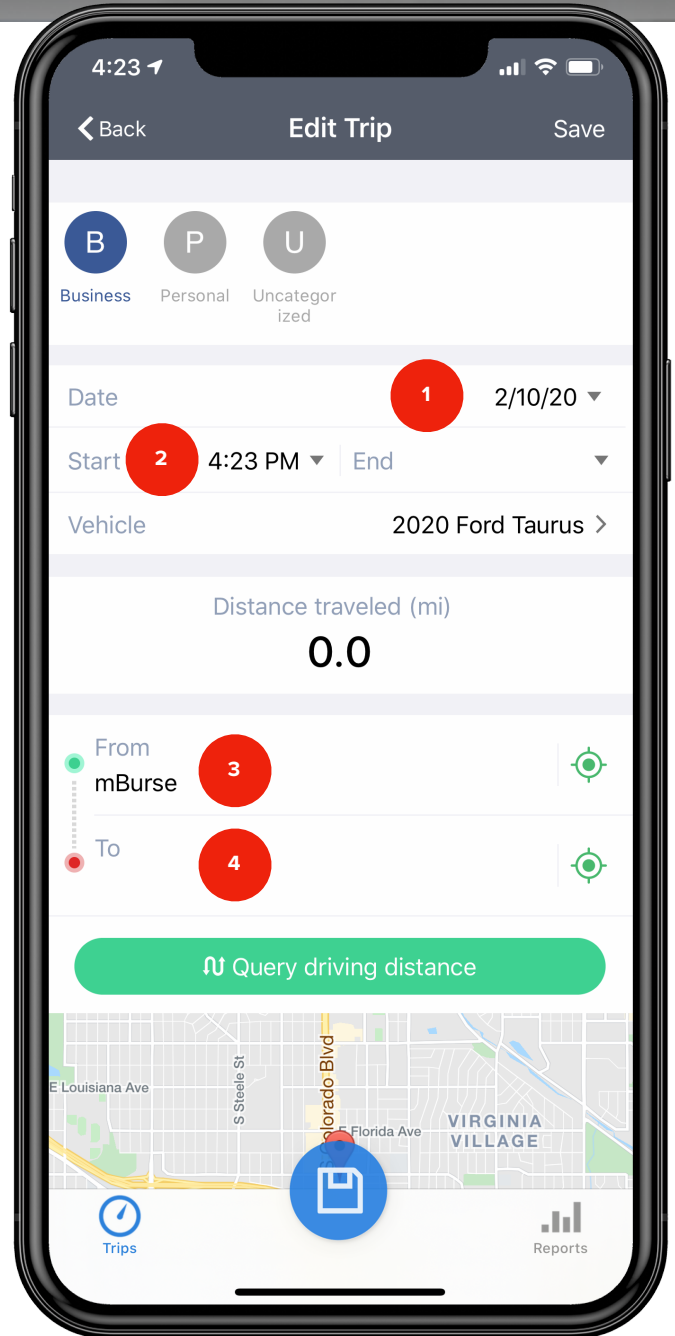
4:23

Back
Edit Trip
Save

B
Business
P
Personal
U
Uncategorized

Date
1
2/10/20

Start
2
4:23 PM
End

Vehicle
2020 Ford Taurus

Distance traveled (mi)
0.0

From
mBurse
3

To
4

Query driving distance

E Louisiana Ave
S Steele St
Colorado Blvd
E Florida Ave
VIRGINIA VILLAGE

Trips
Reports